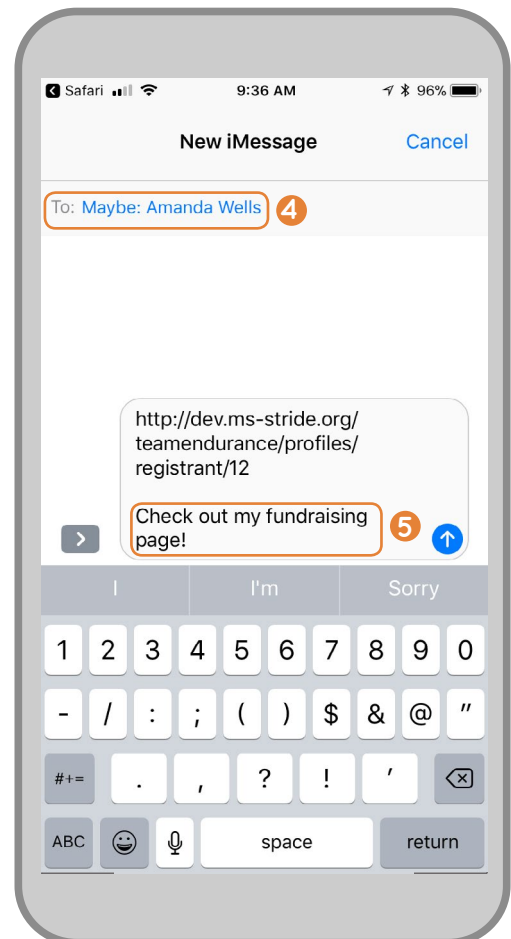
Safari 9:36 AM 96%

New iMessage Cancel

To: Maybe: Amanda Wells 4

http://dev.ms-stride.org/teamendurance/profiles/registrant/12

Check out my fundraising page! 5

I I'm Sorry

1 2 3 4 5 6 7 8 9 0
- / : ; ( ) $ & @ "
#+= . , ? ! '
ABC space return